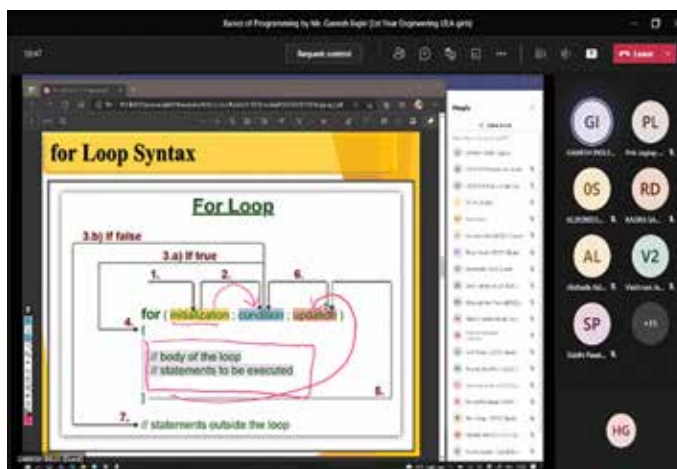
Basics of Programming by Mr. Ganesh Ingle (1st Year Engineering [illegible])

18:47

Request control

Leave

for Loop Syntax

For Loop

3.b) If false

3.a) If true

1.

2.

6.

4.

for ( initialization ; condition ; updation )

{

// body of the loop
// statements to be executed

5.

}

7.

// statements outside the loop

People

GI

PL

OS

RD

AL

V2

SP

+11

HG